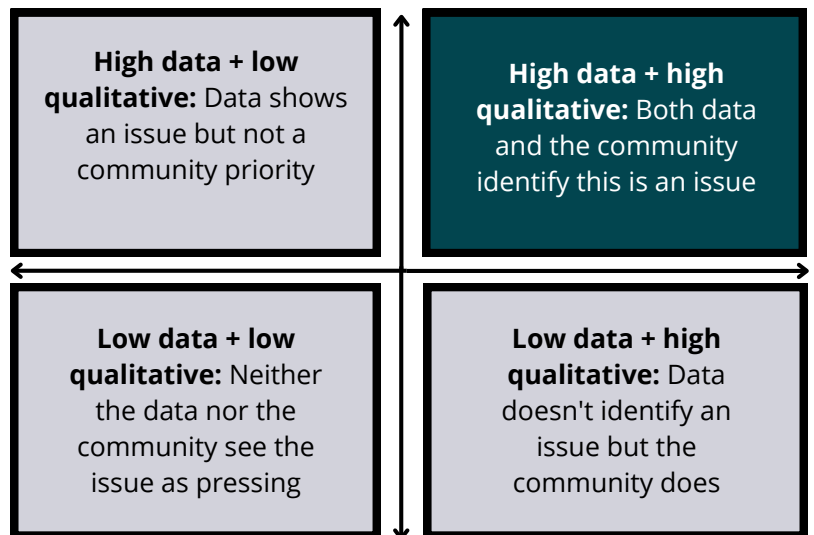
**High data + low qualitative:** Data shows an issue but not a community priority

**High data + high qualitative:** Both data and the community identify this is an issue

**Low data + low qualitative:** Neither the data nor the community see the issue as pressing

**Low data + high qualitative:** Data doesn't identify an issue but the community does